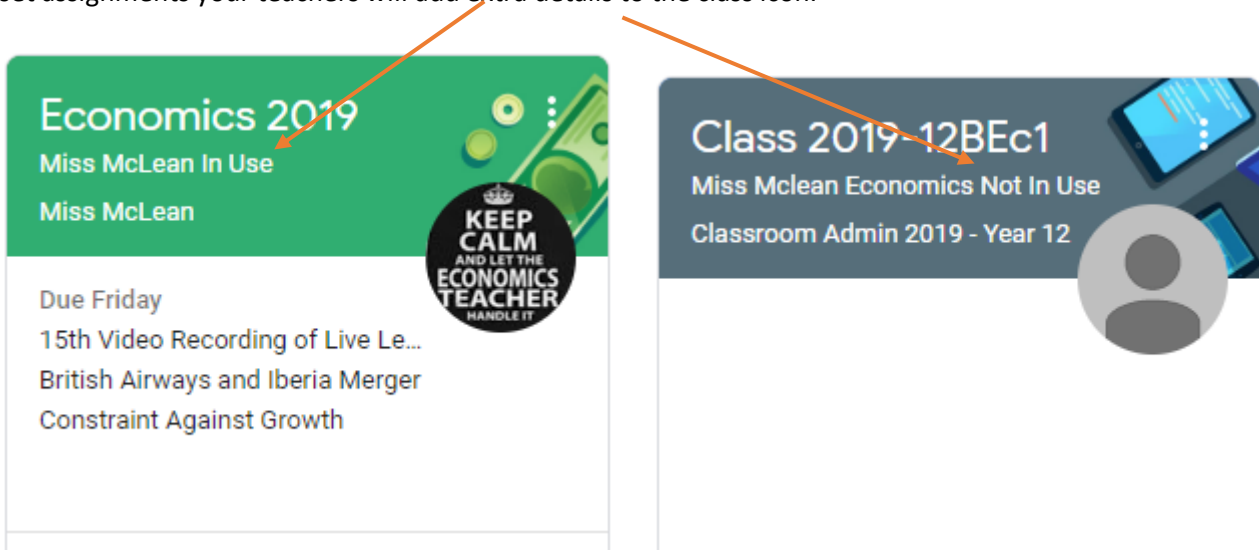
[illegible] assignments your teachers will add extra details to the class icon.

Economics 2019
Miss McLean In Use
Miss McLean

KEEP CALM AND LET THE ECONOMICS TEACHER HANDLE IT

Due Friday
15th Video Recording of Live Le…
British Airways and Iberia Merger
Constraint Against Growth

Class 2019-12BEc1
Miss Mclean Economics Not In Use
Classroom Admin 2019 - Year 12